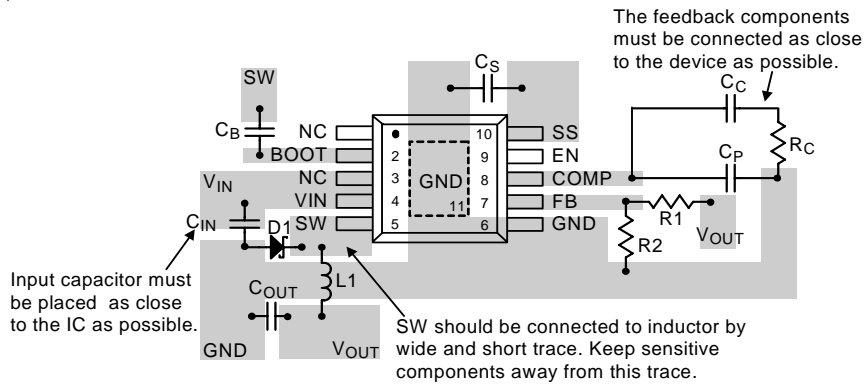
The feedback components must be connected as close to the device as possible.

$C_S$

SW

$C_B$

NC

BOOT

NC

VIN

SW

2

3

4

5

10

9

8

7

6

11

GND

SS

EN

COMP

FB

GND

$C_C$

$R_C$

$C_P$

R1

R2

$V_{OUT}$

$V_{IN}$

$C_{IN}$

D1

L1

$C_{OUT}$

Input capacitor must be placed as close to the IC as possible.

GND

$V_{OUT}$

SW should be connected to inductor by wide and short trace. Keep sensitive components away from this trace.